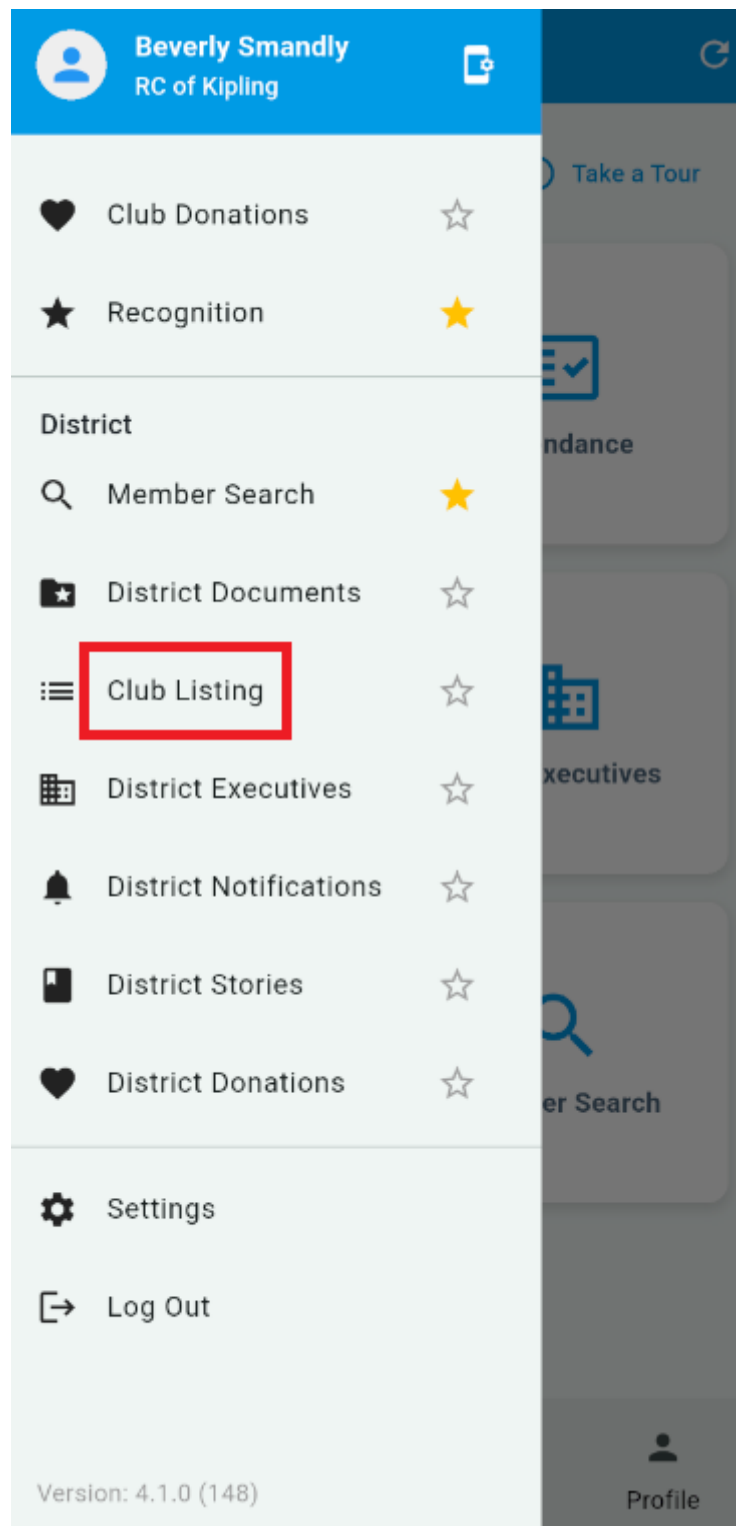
Beverly Smandly
RC of Kipling

Take a Tour

Club Donations

Recognition

District

Member Search

District Documents

Club Listing

District Executives

District Notifications

District Stories

District Donations

Settings

Log Out

Version: 4.1.0 (148)

ndance

xecutives

er Search

Profile